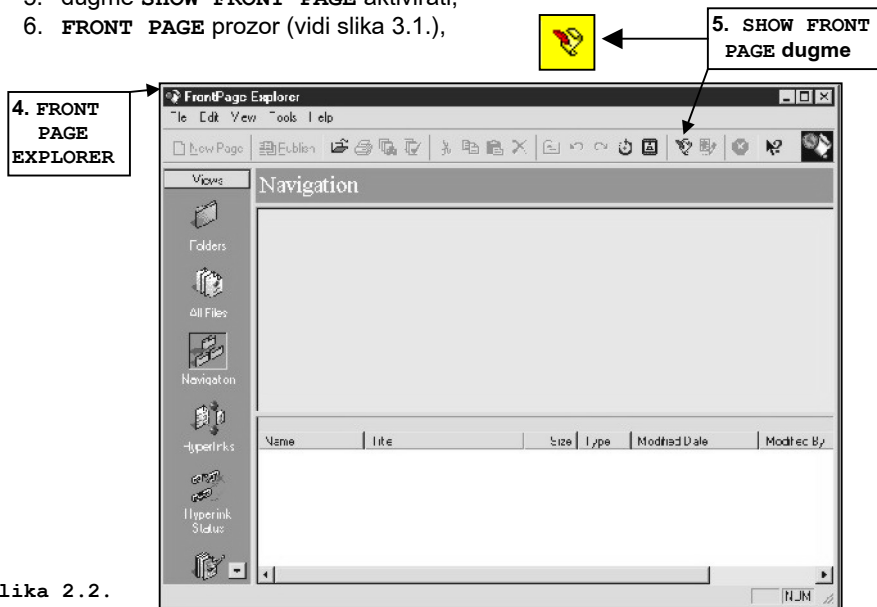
5. dugme **SHOW FRONT PAGE** aktivirati,
6. **FRONT PAGE** prozor (vidi slika 3.1.),

5. SHOW FRONT PAGE dugme

4. FRONT PAGE EXPLORER

FrontPage Explorer

File Edit View Tools Help

New Page Publish

Views

Navigation

Folders

All Files

Navigation

Hyperlinks

Hyperlink Status

| Name | Title | Size | Type | Modified Date | Modified By |
|---|---|---|---|---|---|

NUM

lika 2.2.